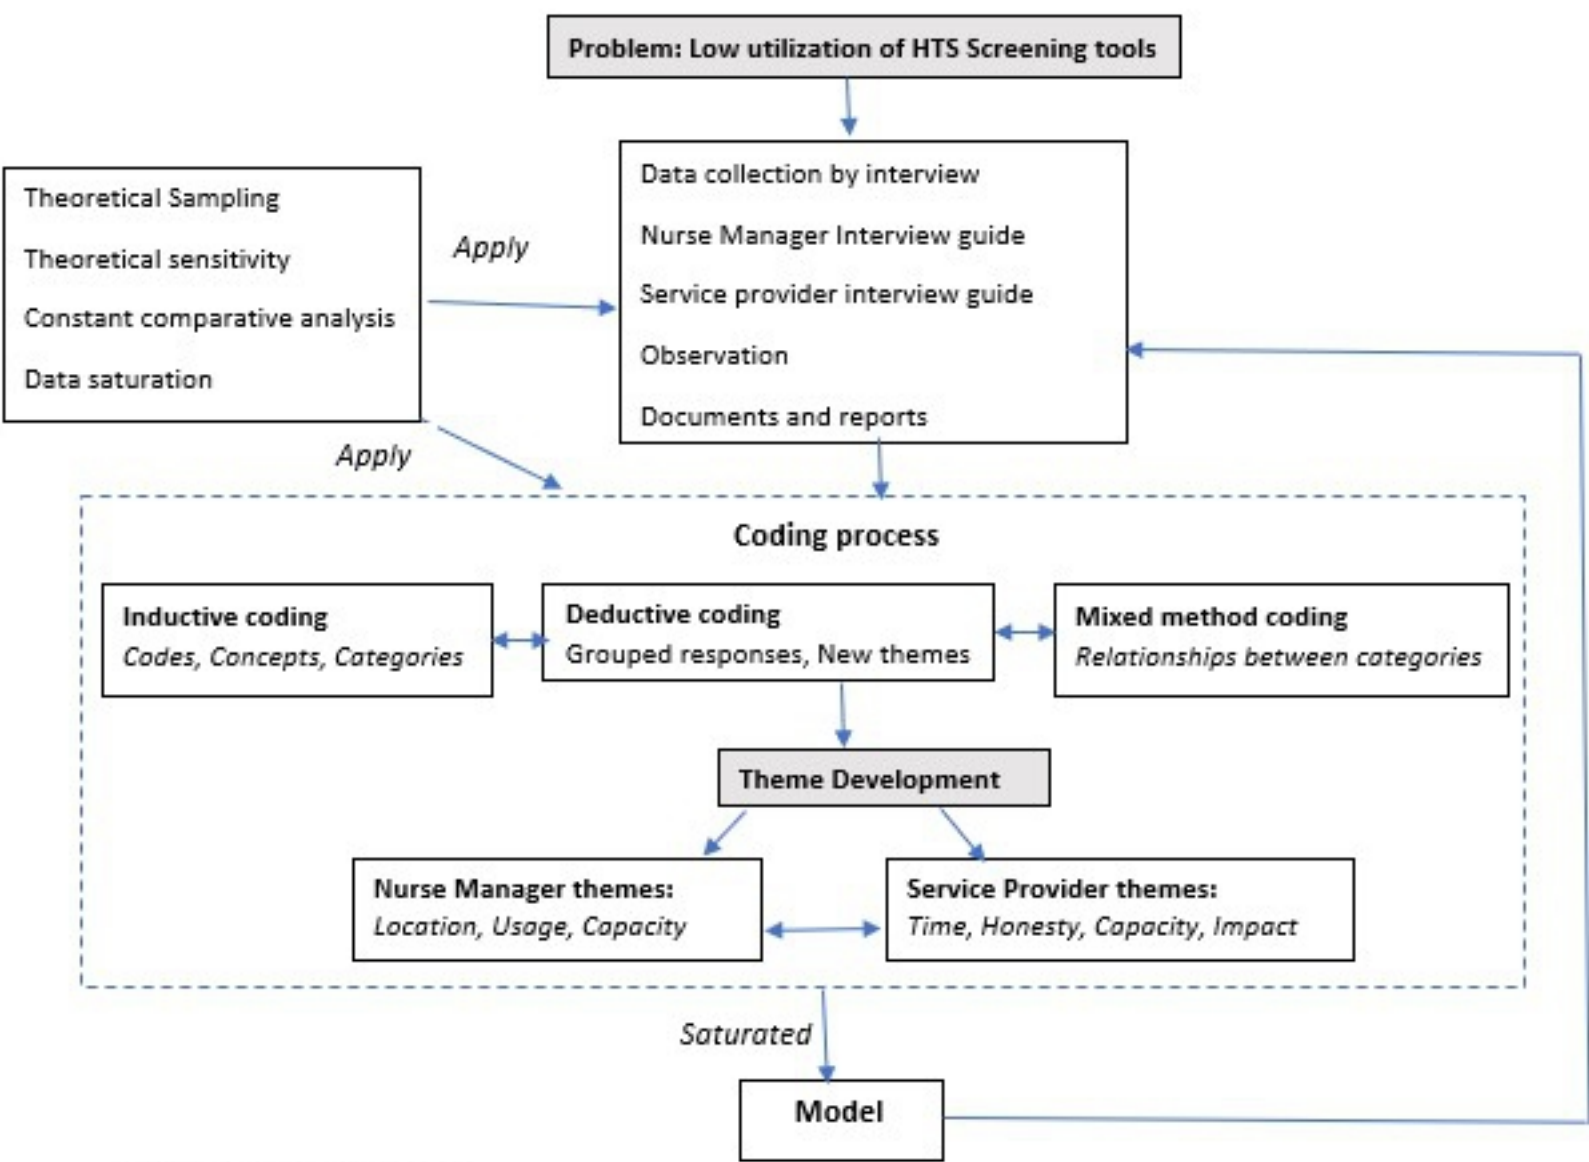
Problem: Low utilization of HTS Screening tools

Theoretical Sampling

Theoretical sensitivity

Constant comparative analysis

Data saturation

Apply

Data collection by interview

Nurse Manager Interview guide

Service provider interview guide

Observation

Documents and reports

Apply

Coding process

Inductive coding
Codes, Concepts, Categories

Deductive coding
Grouped responses, New themes

Mixed method coding
Relationships between categories

Theme Development

Nurse Manager themes:
Location, Usage, Capacity

Service Provider themes:
Time, Honesty, Capacity, Impact

Saturated

Model